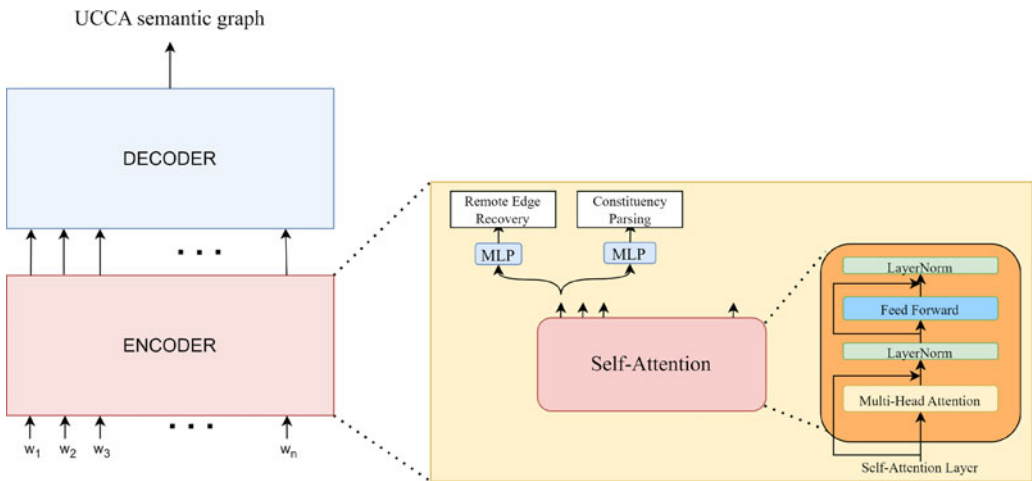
UCCA semantic graph

DECODER

ENCODER

$w_1$ $w_2$ $w_3$ . . . $w_n$

Remote Edge Recovery

Constituency Parsing

MLP

MLP

Self-Attention

LayerNorm

Feed Forward

LayerNorm

Multi-Head Attention

Self-Attention Layer